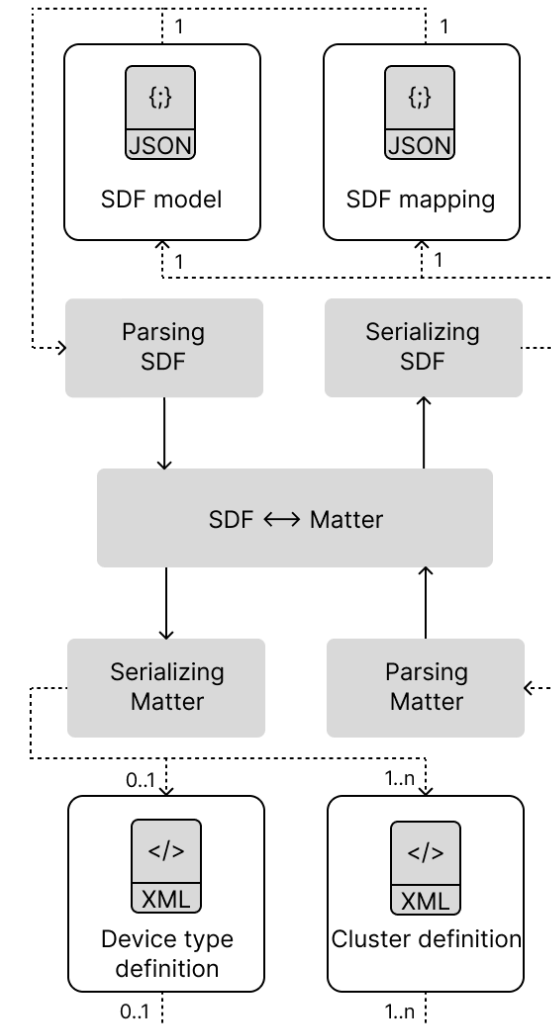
1

1

{;}
JSON

SDF model

{;}
JSON

SDF mapping

1

1

Parsing SDF

Serializing SDF

SDF $\longleftrightarrow$ Matter

Serializing Matter

Parsing Matter

0..1

1..n

</>
XML

Device type definition

</>
XML

Cluster definition

0..1

1..n